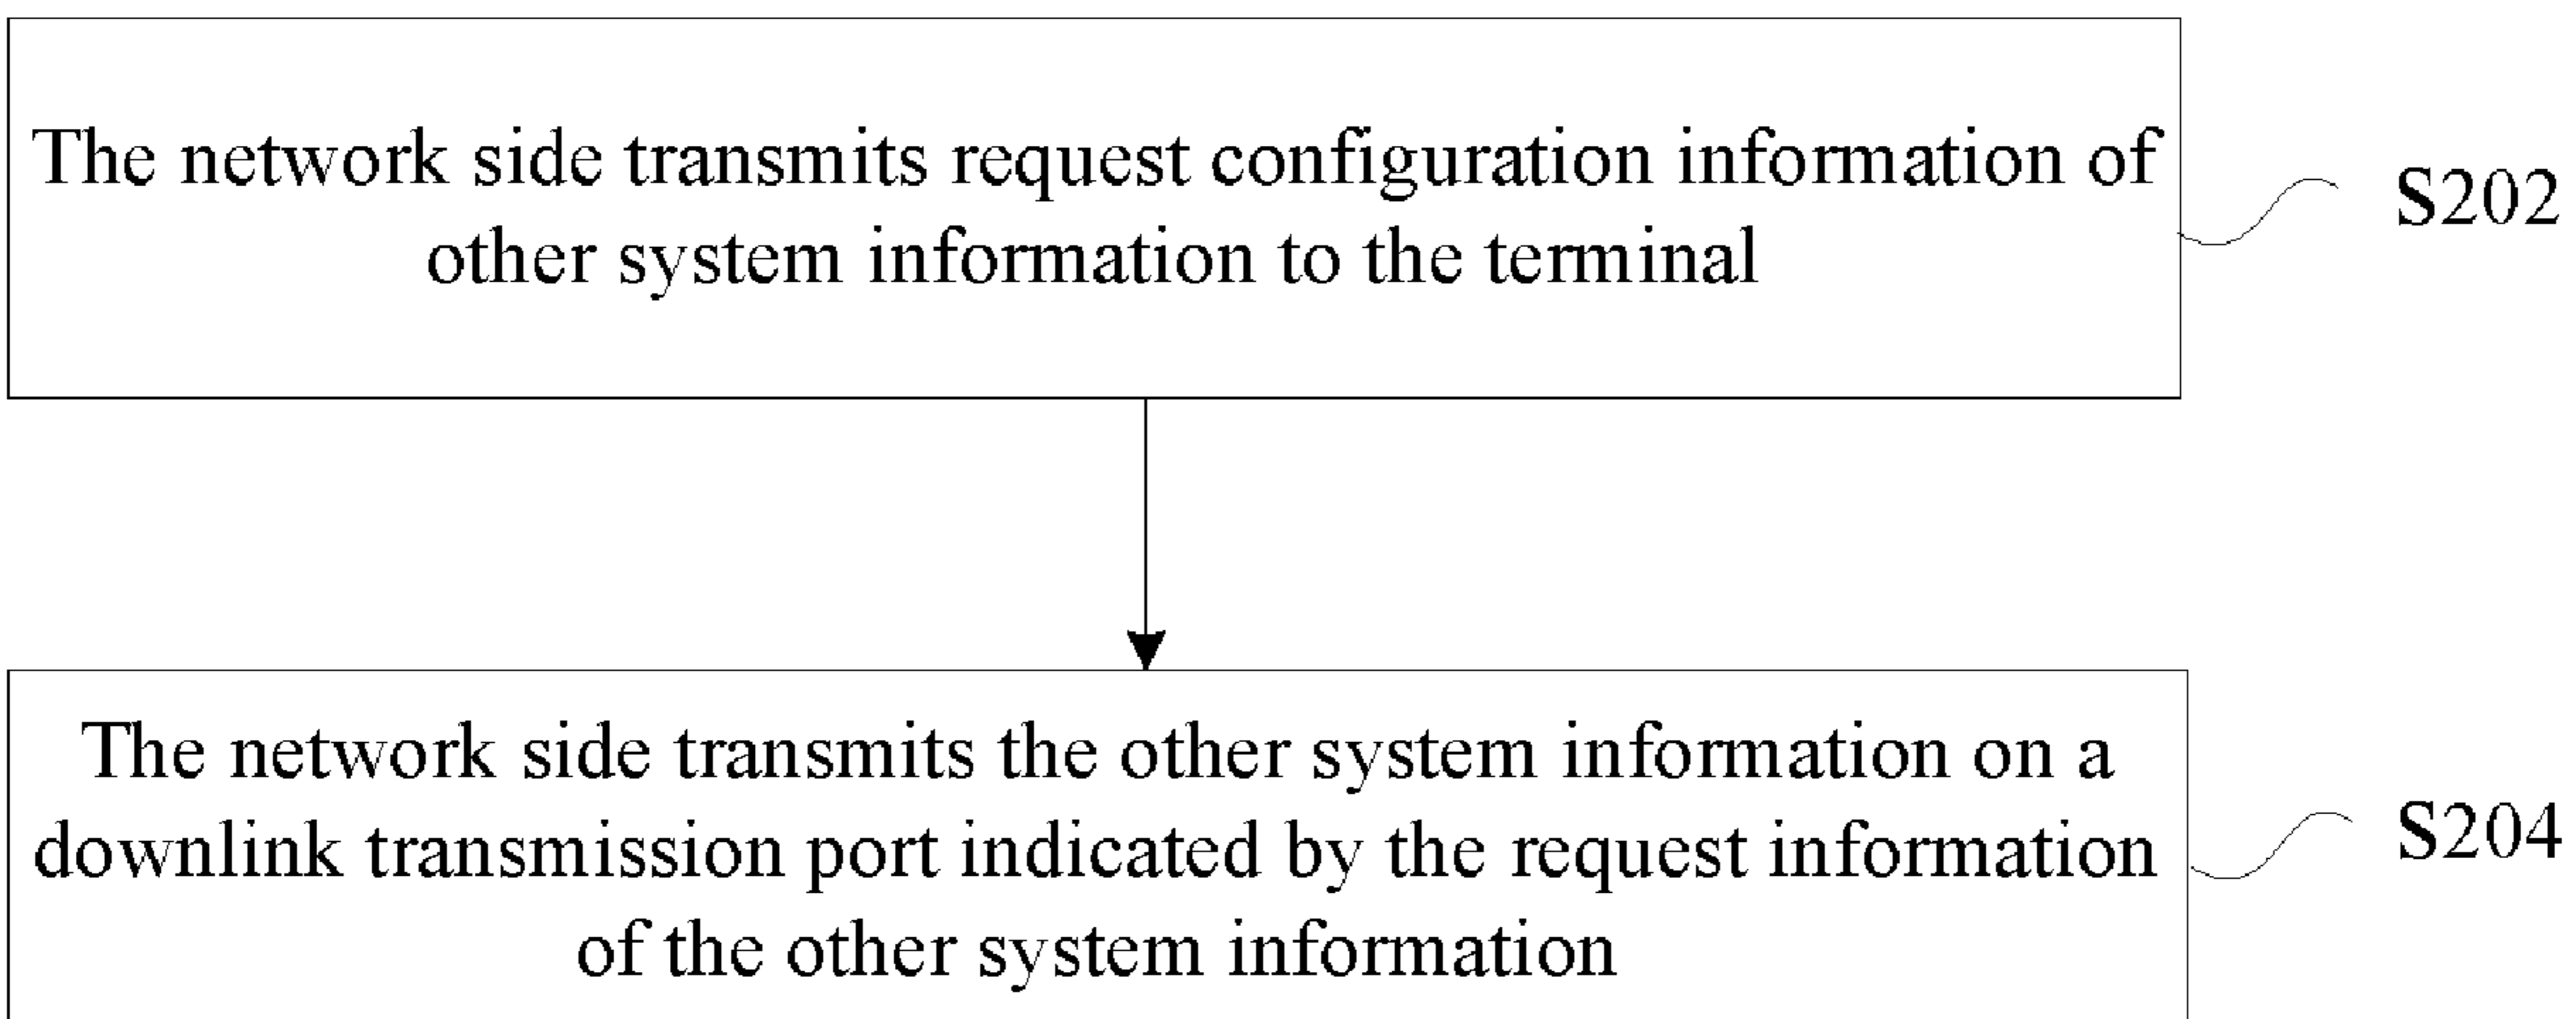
The network side transmits request configuration information of other system information to the terminal

S202

The network side transmits the other system information on a downlink transmission port indicated by the request information of the other system information

S204